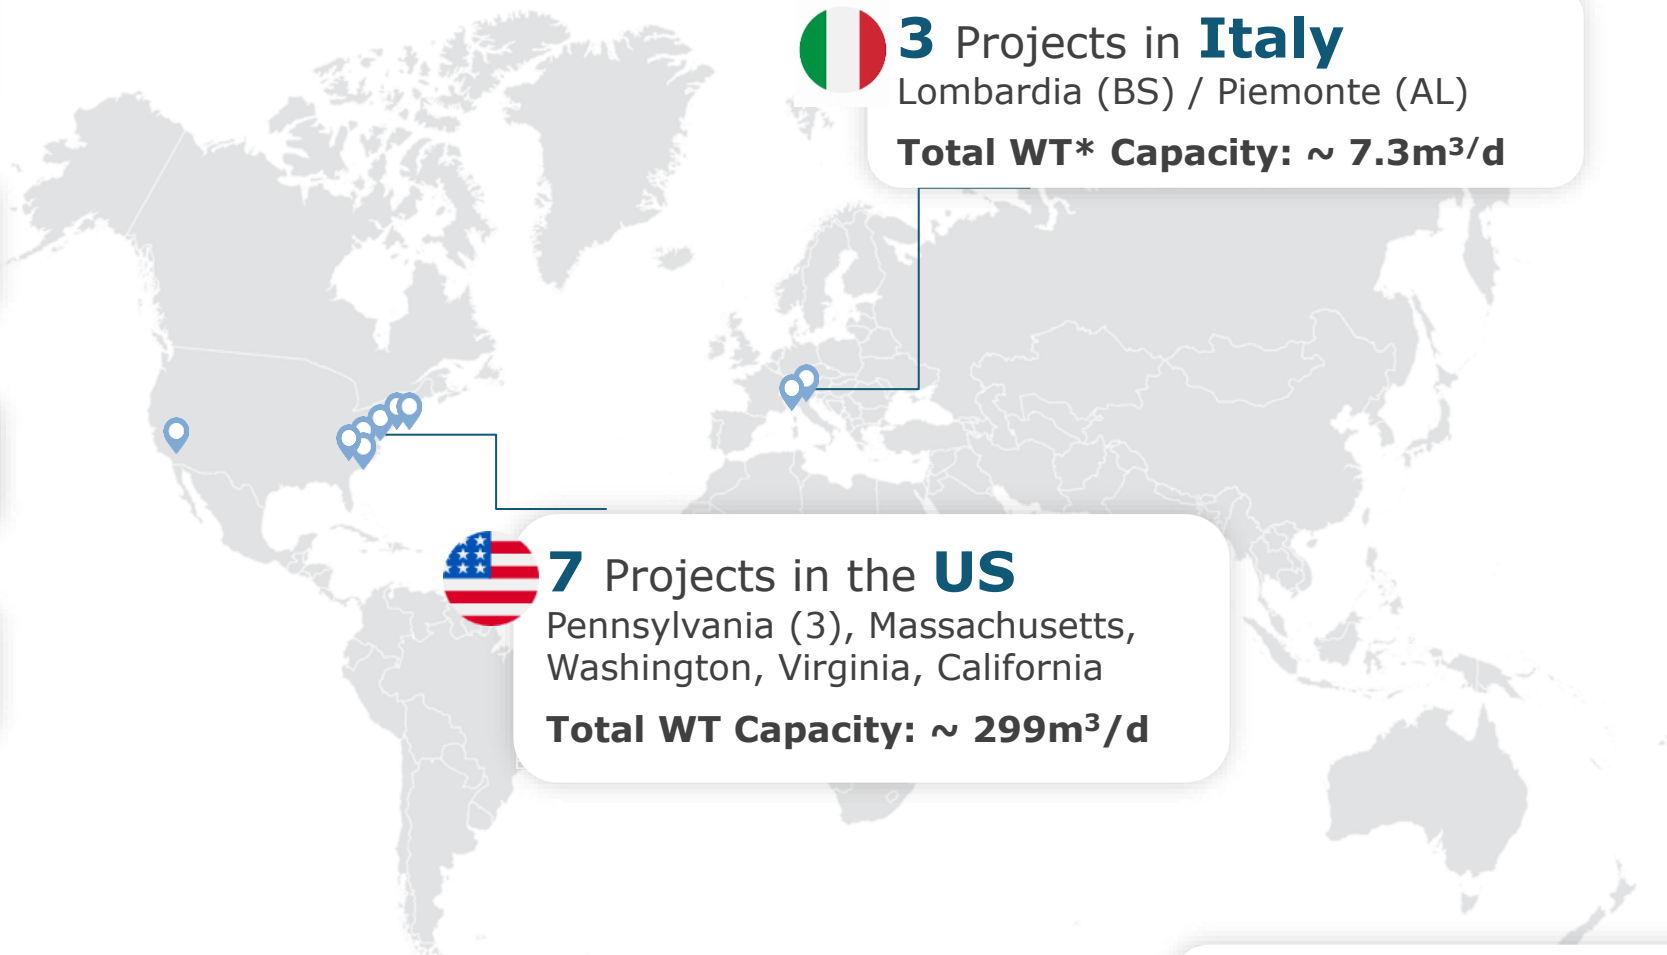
3 Projects in Italy
Lombardia (BS) / Piemonte (AL)

Total WT* Capacity: ~ 7.3m$^3$/d

7 Projects in the US
Pennsylvania (3), Massachusetts, Washington, Virginia, California

Total WT Capacity: ~ 299m$^3$/d